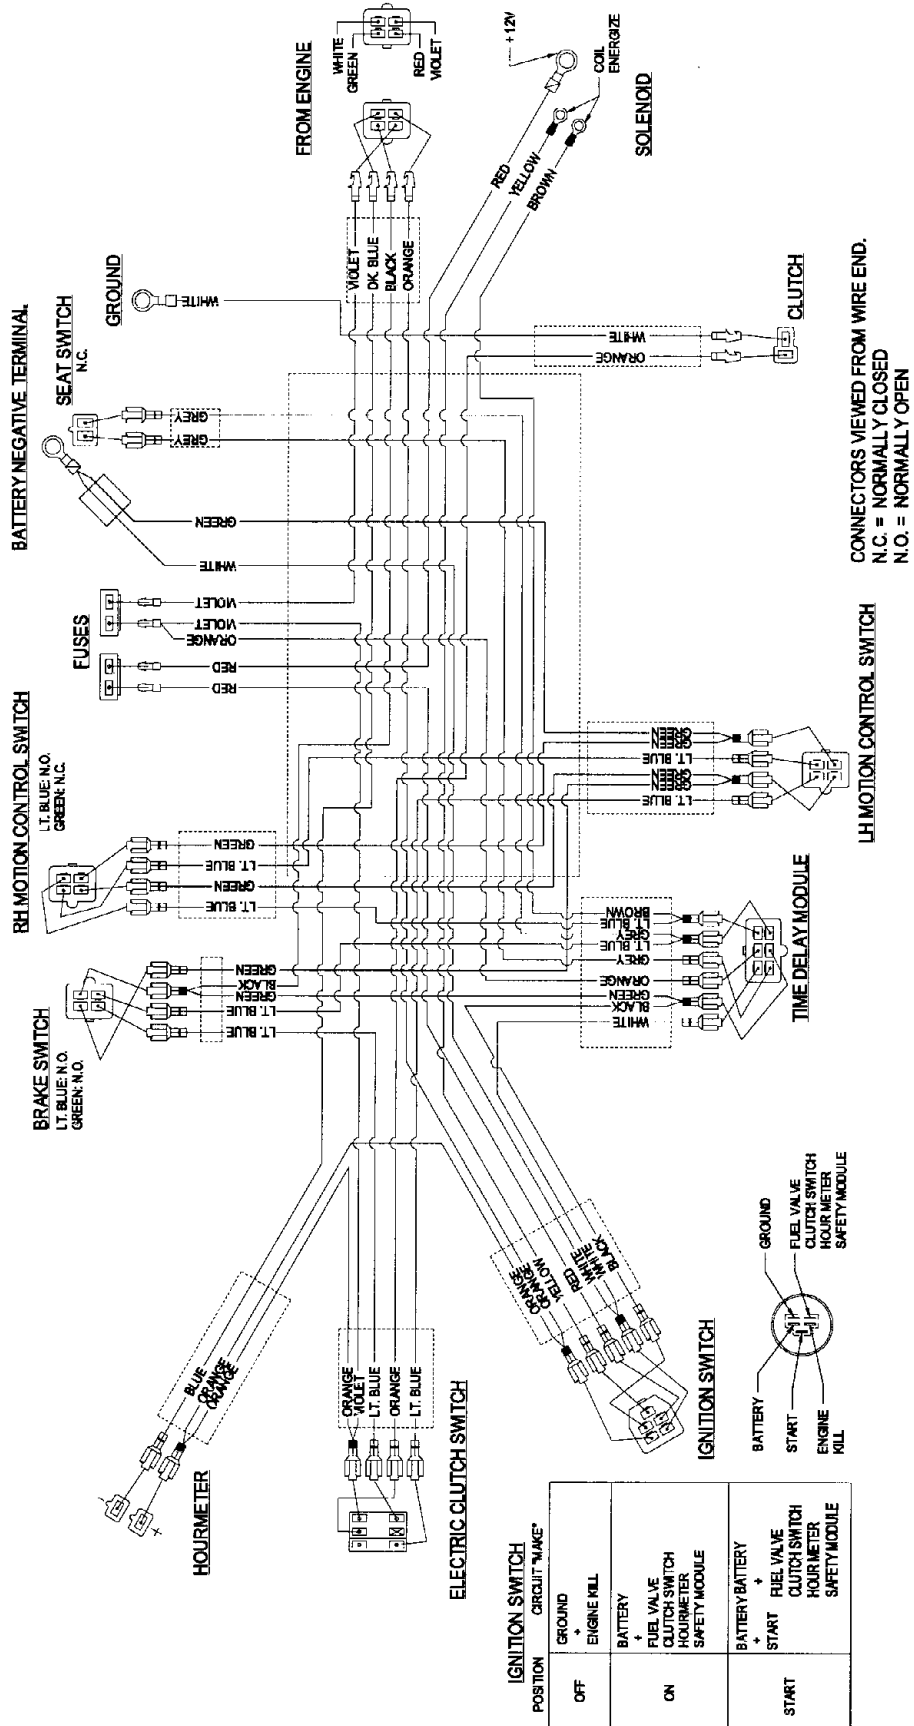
FROM ENGINE

WHITE
GREEN
RED
VIOLET

+12V
COIL ENERGIZE
SOLENOID

RED
YELLOW
BROWN

VIOLET
DK. BLUE
BLACK
ORANGE

GROUND
WHITE

WHITE
ORANGE
CLUTCH

SEAT SWITCH
N.C.
GREY
GREY

BATTERY NEGATIVE TERMINAL
GREEN
WHITE

CONNECTORS VIEWED FROM WIRE END.
N.C. = NORMALLY CLOSED
N.O. = NORMALLY OPEN

FUSES
VIOLET
VIOLET
ORANGE
RED
RED

LH MOTION CONTROL SWITCH
GREEN
GREEN
LT. BLUE
GREEN
GREEN
LT. BLUE

RH MOTION CONTROL SWITCH
LT. BLUE: N.O.
GREEN: N.C.
GREEN
LT. BLUE
GREEN
LT. BLUE

TIME DELAY MODULE
BROWN
GREY
LT. BLUE
GREY
ORANGE
GREEN
BLACK
WHITE

BRAKE SWITCH
LT. BLUE: N.O.
GREEN: N.O.
GREEN
BLACK
GREEN
LT. BLUE
LT. BLUE

HOURMETER
BLUE
ORANGE
ORANGE
-
+

ELECTRIC CLUTCH SWITCH
ORANGE
VIOLET
LT. BLUE
ORANGE
LT. BLUE

IGNITION SWITCH
ORANGE
ORANGE
YELLOW
RED
WHITE
WHITE
BLACK

BATTERY
START
ENGINE KILL
GROUND
FUEL VALVE
CLUTCH SWITCH
HOUR METER
SAFETY MODULE

IGNITION SWITCH

| POSITION | CIRCUIT "MAKE" |
|---|---|
| OFF | GROUND + ENGINE KILL |
| ON | BATTERY + FUEL VALVE CLUTCH SWITCH HOURMETER SAFETY MODULE |
| START | BATTERY BATTERY + + START FUEL VALVE CLUTCH SWITCH HOUR METER SAFETY MODULE |